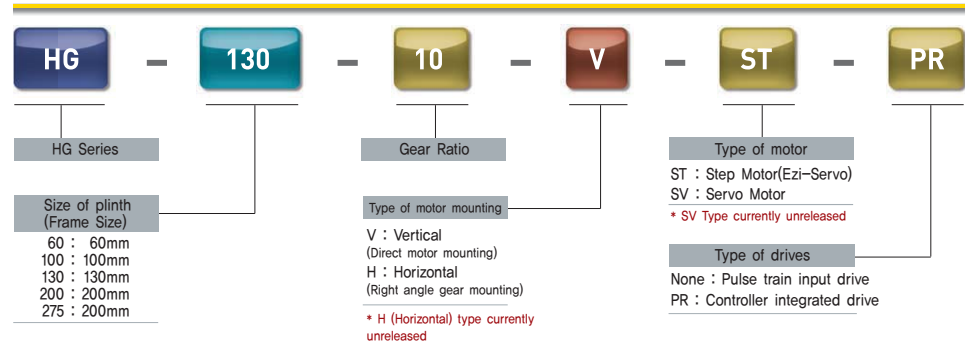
HG - 130 - 10 - V - ST - PR

HG Series

Size of plinth (Frame Size)

60 : 60mm
100 : 100mm
130 : 130mm
200 : 200mm
275 : 200mm

Gear Ratio

Type of motor mounting

V : Vertical
(Direct motor mounting)
H : Horizontal
(Right angle gear mounting)

* H (Horizontal) type currently unreleased

Type of motor

ST : Step Motor(Ezi-Servo)
SV : Servo Motor

* SV Type currently unreleased

Type of drives

None : Pulse train input drive
PR : Controller integrated drive